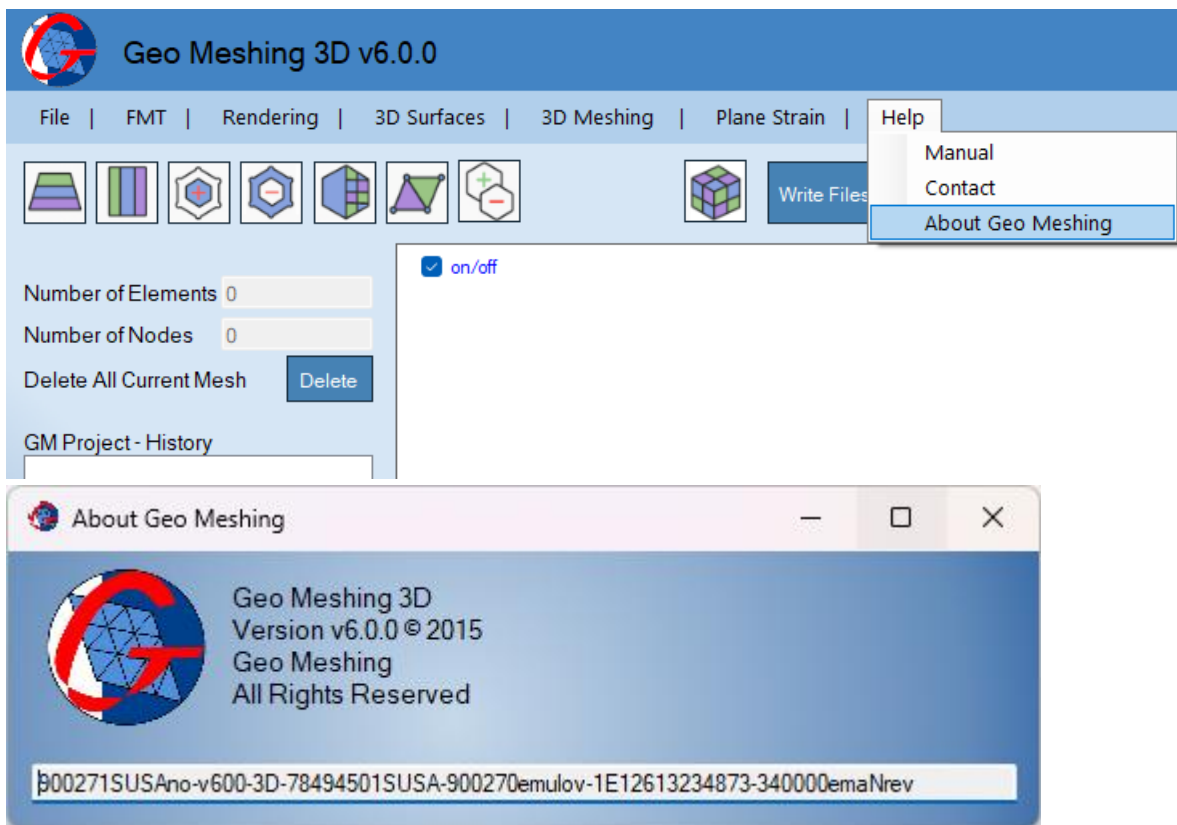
Geo Meshing 3D v6.0.0

File | FMT | Rendering | 3D Surfaces | 3D Meshing | Plane Strain | Help

Manual
Contact
About Geo Meshing

Write Files

on/off

Number of Elements 0
Number of Nodes 0
Delete All Current Mesh Delete

GM Project - History

About Geo Meshing

Geo Meshing 3D
Version v6.0.0 © 2015
Geo Meshing
All Rights Reserved

900271SUSAno-v600-3D-78494501SUSA-900270emulov-1E12613234873-340000emaNrev